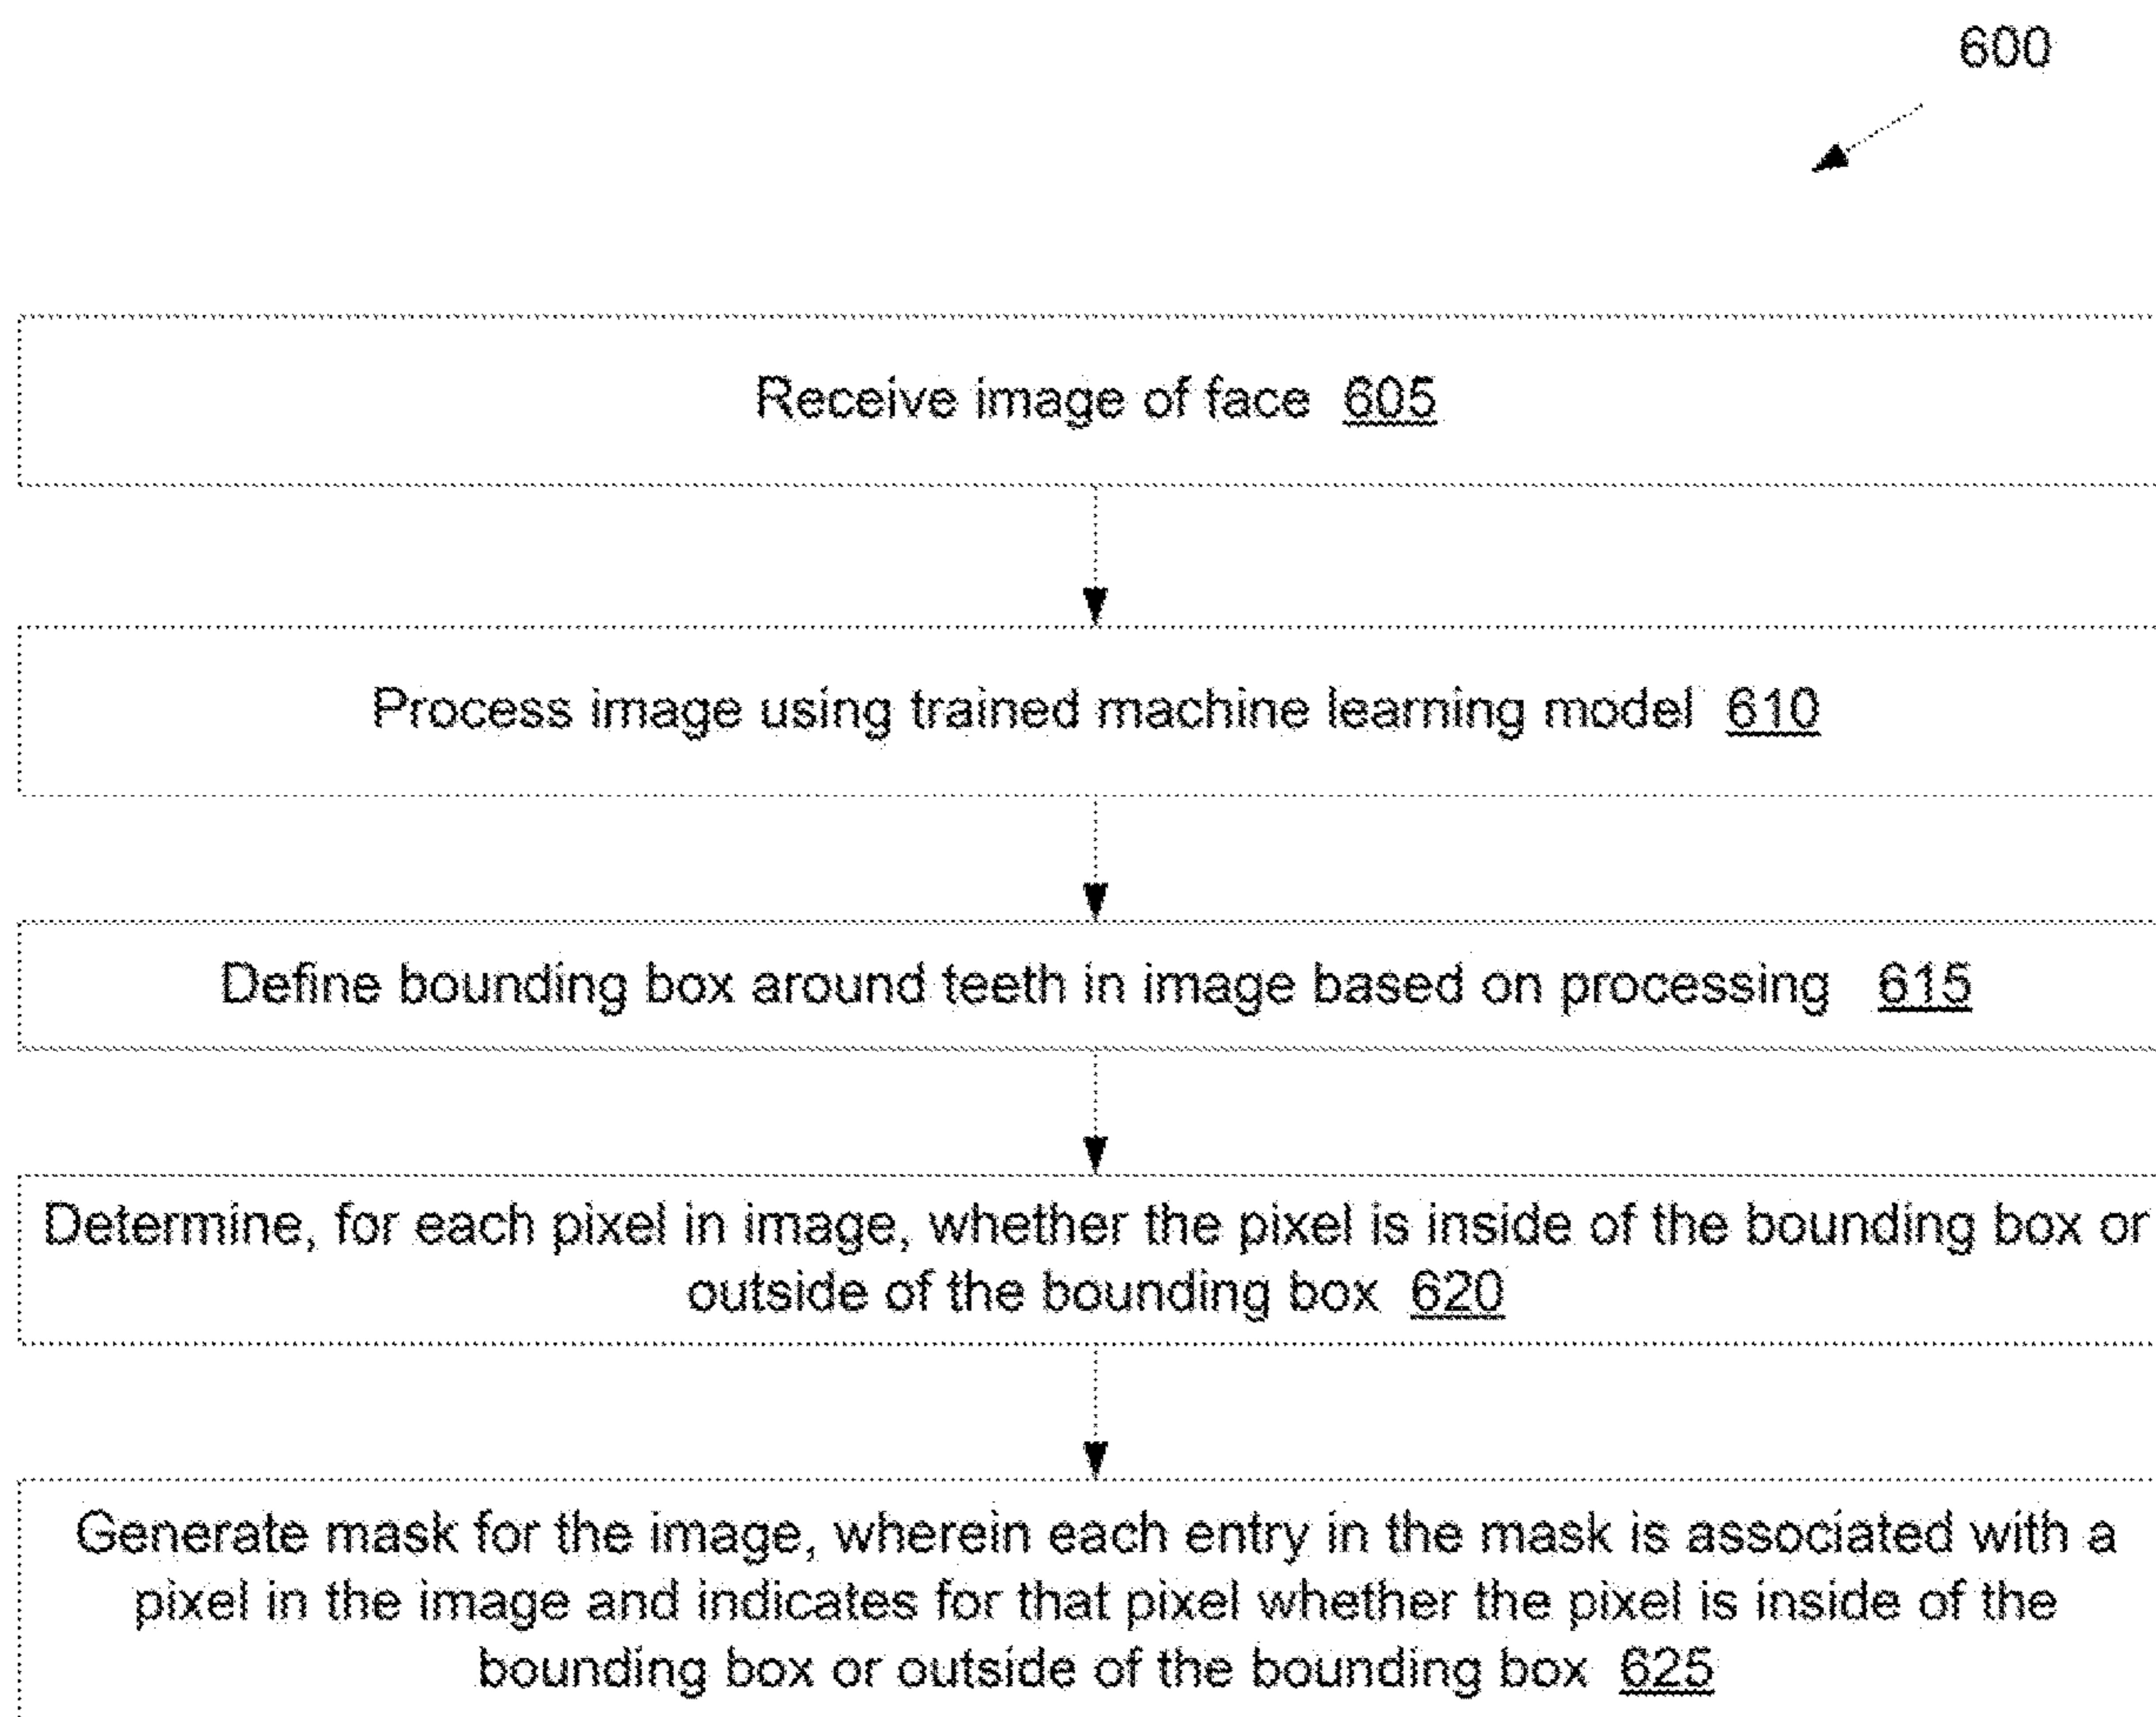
600

Receive image of face 605

Process image using trained machine learning model 610

Define bounding box around teeth in image based on processing 615

Determine, for each pixel in image, whether the pixel is inside of the bounding box or outside of the bounding box 620

Generate mask for the image, wherein each entry in the mask is associated with a pixel in the image and indicates for that pixel whether the pixel is inside of the bounding box or outside of the bounding box 625